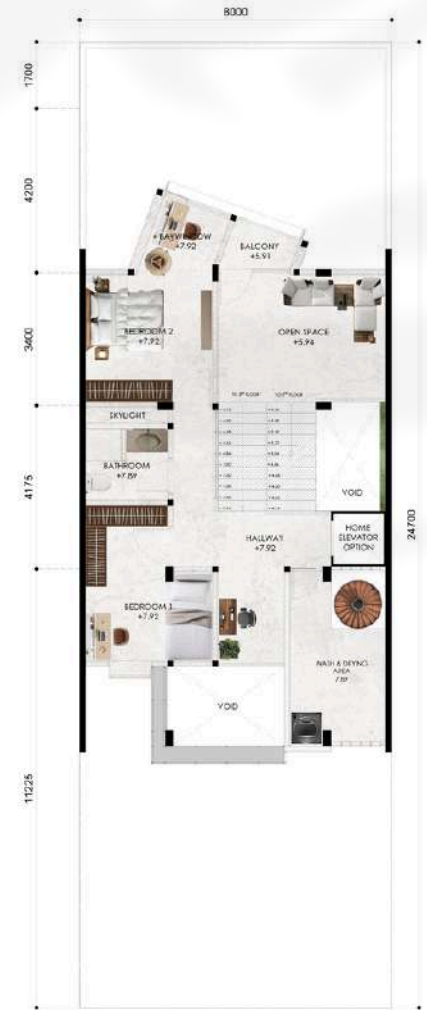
8000

1700

4200

3600

4175

11225

24700

BAY WINDOW
+7.92

BALCONY
+5.93

BEDROOM 2
+7.92

OPEN SPACE
+5.94

SKYLIGHT

BATHROOM
+7.89

VOID

HOME ELEVATOR OPTION

HALLWAY
+7.92

BEDROOM 1
+7.92

WASH & DRYING AREA
7.89

VOID